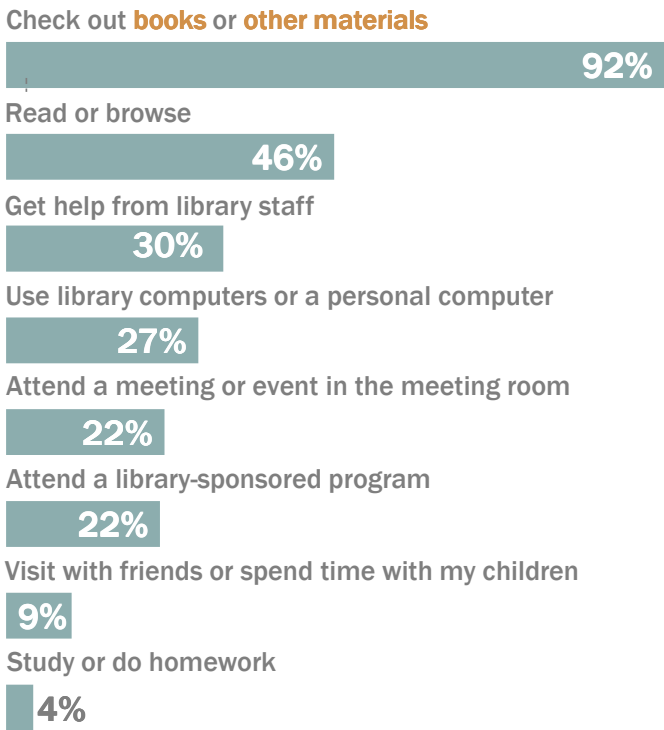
Check out books or other materials
92%
Read or browse
46%
Get help from library staff
30%
Use library computers or a personal computer
27%
Attend a meeting or event in the meeting room
22%
Attend a library-sponsored program
22%
Visit with friends or spend time with my children
9%
Study or do homework
4%